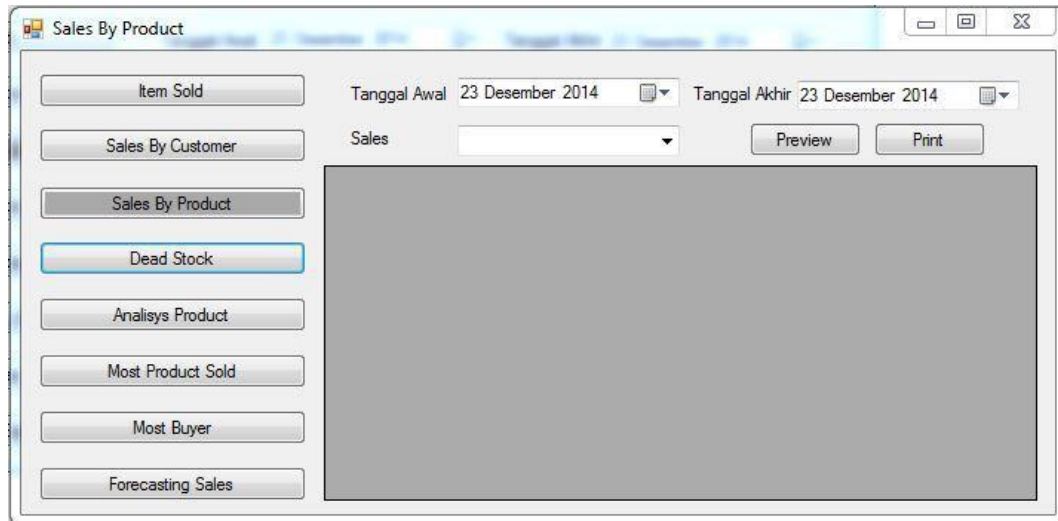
Sales By Product

Item Sold

Sales By Customer

Sales By Product

Dead Stock

Analisys Product

Most Product Sold

Most Buyer

Forecasting Sales

Tanggal Awal 23 Desember 2014

Tanggal Akhir 23 Desember 2014

Sales

Preview

Print